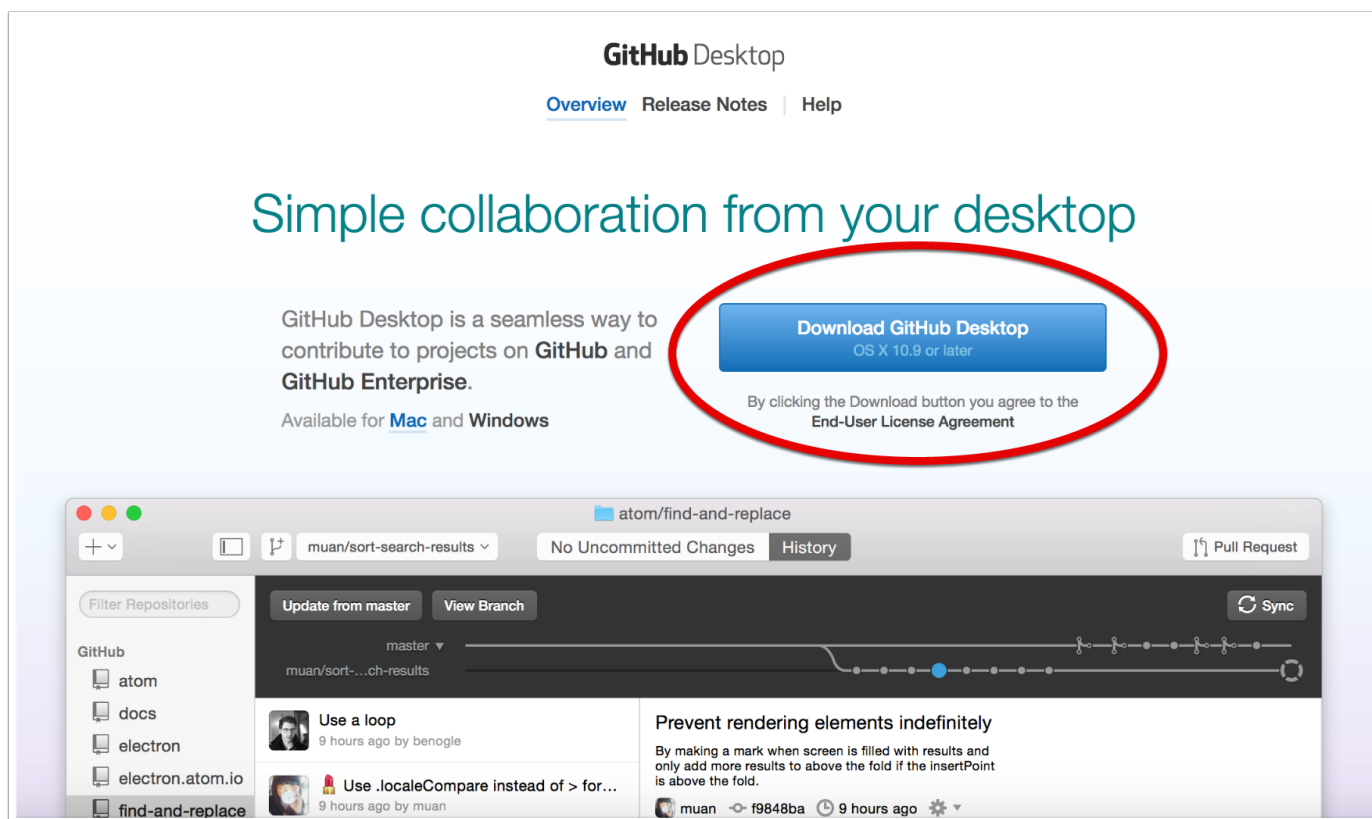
GitHub Desktop

Overview Release Notes | Help

Simple collaboration from your desktop

GitHub Desktop is a seamless way to contribute to projects on GitHub and GitHub Enterprise.

Available for Mac and Windows

Download GitHub Desktop
OS X 10.9 or later

By clicking the Download button you agree to the End-User License Agreement

atom/find-and-replace

muan/sort-search-results

No Uncommitted Changes History

Pull Request

Filter Repositories

GitHub

atom

docs

electron

electron.atom.io

find-and-replace

Update from master View Branch

Sync

master

muan/sort-...ch-results

Use a loop
9 hours ago by benogle

Use .localeCompare instead of > for...
9 hours ago by muan

Prevent rendering elements indefinitely

By making a mark when screen is filled with results and only add more results to above the fold if the insertPoint is above the fold.

muan f9848ba 9 hours ago